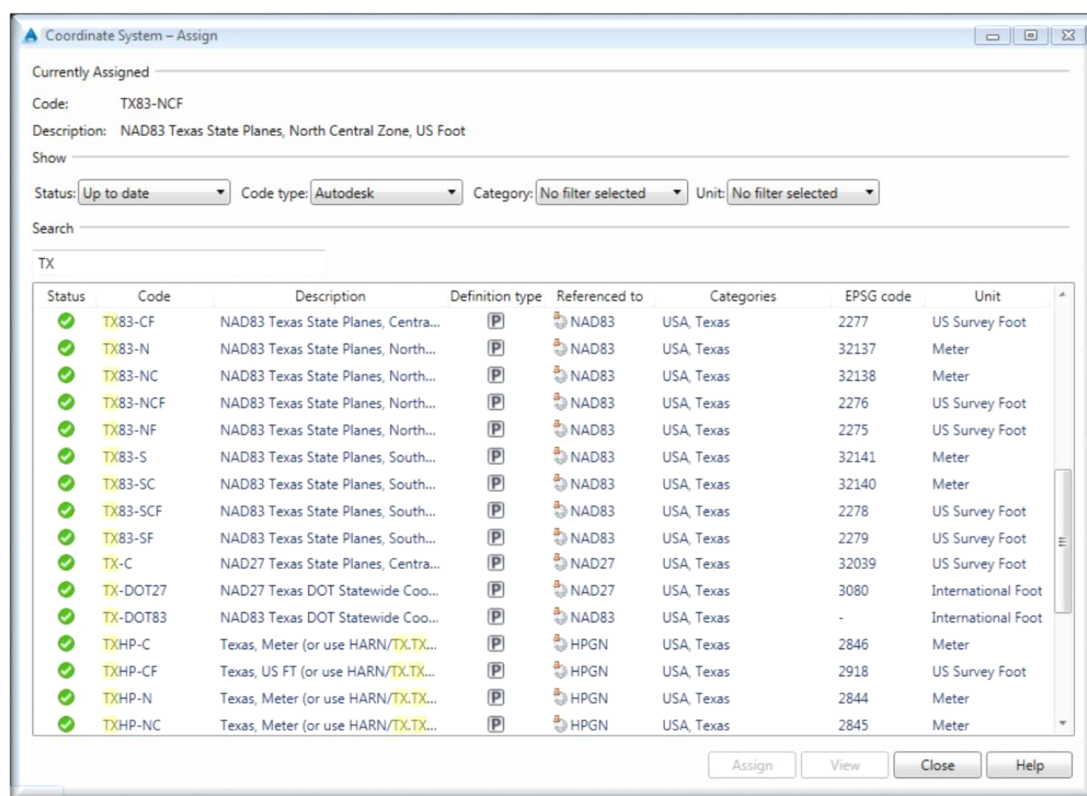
Coordinate System – Assign

Currently Assigned

Code: TX83-NCF

Description: NAD83 Texas State Planes, North Central Zone, US Foot

Show

Status: Up to date
Code type: Autodesk
Category: No filter selected
Unit: No filter selected

Search

TX

| Status | Code | Description | Definition type | Referenced to | Categories | EPSG code | Unit |
|---|---|---|---|---|---|---|---|
| | TX83-CF | NAD83 Texas State Planes, Centra... | P | NAD83 | USA, Texas | 2277 | US Survey Foot |
| | TX83-N | NAD83 Texas State Planes, North... | P | NAD83 | USA, Texas | 32137 | Meter |
| | TX83-NC | NAD83 Texas State Planes, North... | P | NAD83 | USA, Texas | 32138 | Meter |
| | TX83-NCF | NAD83 Texas State Planes, North... | P | NAD83 | USA, Texas | 2276 | US Survey Foot |
| | TX83-NF | NAD83 Texas State Planes, North... | P | NAD83 | USA, Texas | 2275 | US Survey Foot |
| | TX83-S | NAD83 Texas State Planes, South... | P | NAD83 | USA, Texas | 32141 | Meter |
| | TX83-SC | NAD83 Texas State Planes, South... | P | NAD83 | USA, Texas | 32140 | Meter |
| | TX83-SCF | NAD83 Texas State Planes, South... | P | NAD83 | USA, Texas | 2278 | US Survey Foot |
| | TX83-SF | NAD83 Texas State Planes, South... | P | NAD83 | USA, Texas | 2279 | US Survey Foot |
| | TX-C | NAD27 Texas State Planes, Centra... | P | NAD27 | USA, Texas | 32039 | US Survey Foot |
| | TX-DOT27 | NAD27 Texas DOT Statewide Coo... | P | NAD27 | USA, Texas | 3080 | International Foot |
| | TX-DOT83 | NAD83 Texas DOT Statewide Coo... | P | NAD83 | USA, Texas | - | International Foot |
| | TXHP-C | Texas, Meter (or use HARN/TX.TX... | P | HPGN | USA, Texas | 2846 | Meter |
| | TXHP-CF | Texas, US FT (or use HARN/TX.TX... | P | HPGN | USA, Texas | 2918 | US Survey Foot |
| | TXHP-N | Texas, Meter (or use HARN/TX.TX... | P | HPGN | USA, Texas | 2844 | Meter |
| | TXHP-NC | Texas, Meter (or use HARN/TX.TX... | P | HPGN | USA, Texas | 2845 | Meter |

Assign View Close Help